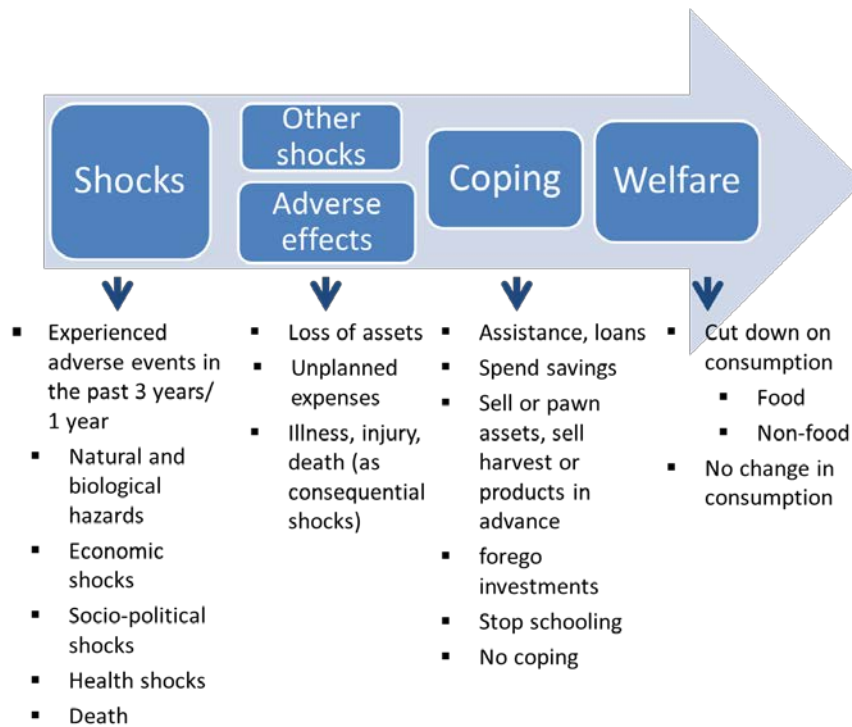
Shocks

Other shocks

Adverse effects

Coping

Welfare

- Experienced adverse events in the past 3 years/ 1 year
  - Natural and biological hazards
  - Economic shocks
  - Socio-political shocks
  - Health shocks
  - Death

- Loss of assets
- Unplanned expenses
- Illness, injury, death (as consequential shocks)

- Assistance, loans
- Spend savings
- Sell or pawn assets, sell harvest or products in advance
- forego investments
- Stop schooling
- No coping

- Cut down on consumption
  - Food
  - Non-food
- No change in consumption